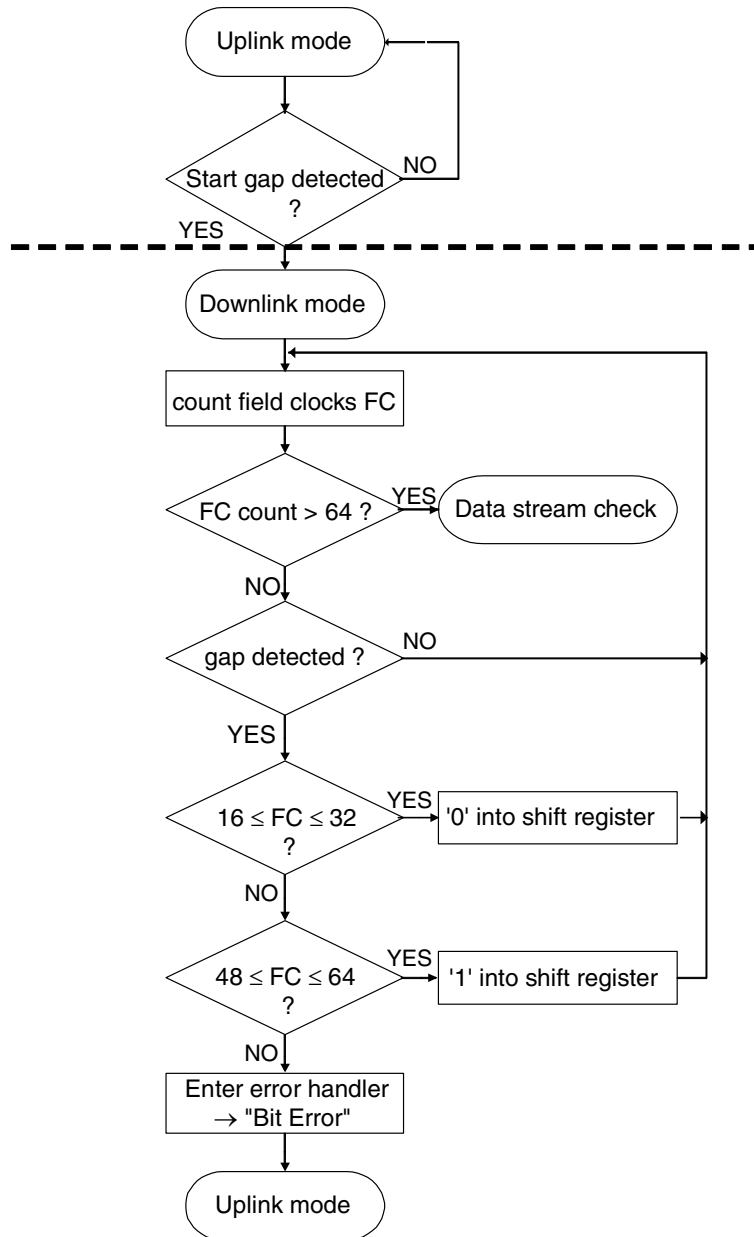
Uplink mode

Start gap detected ?

NO

YES

Downlink mode

count field clocks FC

FC count > 64 ?

YES

Data stream check

NO

gap detected ?

NO

YES

$16 \leq FC \leq 32$ ?

YES

'0' into shift register

NO

$48 \leq FC \leq 64$ ?

YES

'1' into shift register

NO

Enter error handler $\rightarrow$ "Bit Error"

Uplink mode